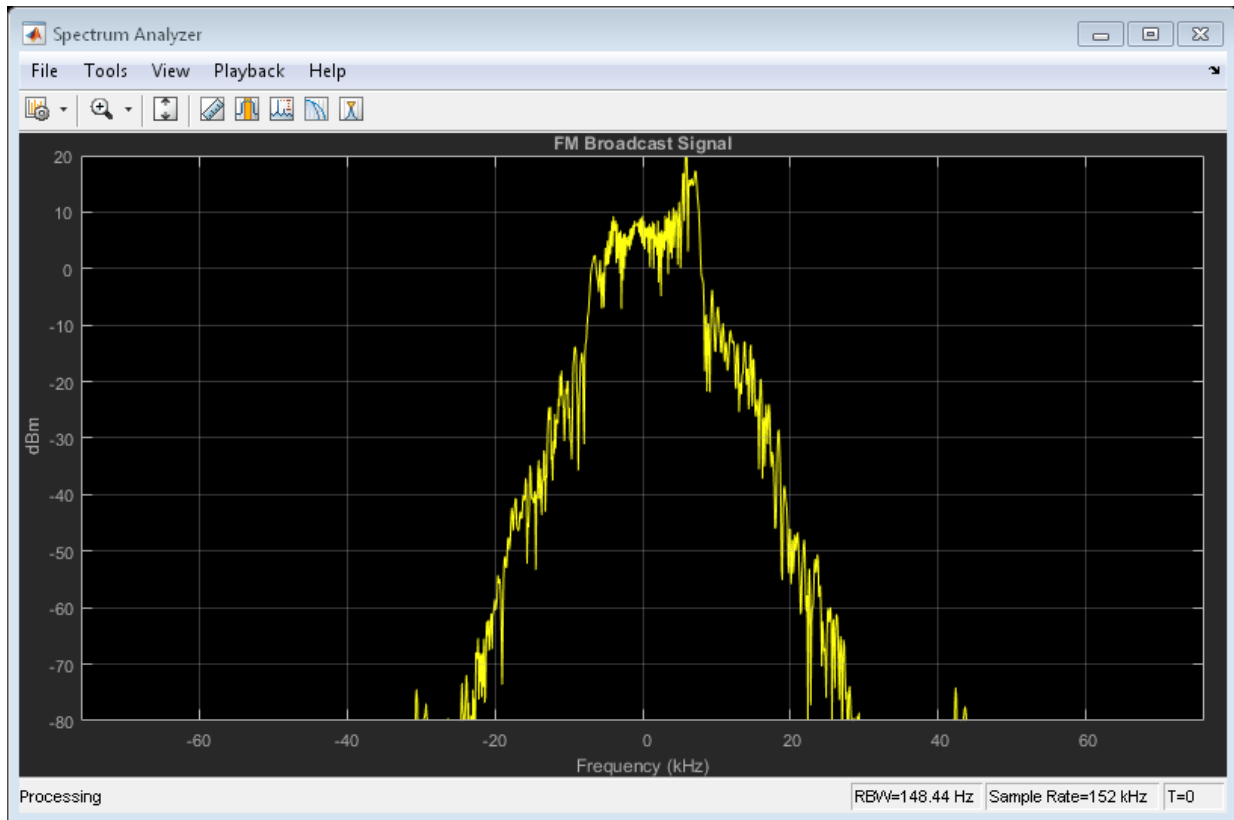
Spectrum Analyzer

File Tools View Playback Help

FM Broadcast Signal

20
10
0
-10
-20
-30
-40
-50
-60
-70
-80

dBm

-60 -40 -20 0 20 40 60

Frequency (kHz)

Processing

RBW=148.44 Hz

Sample Rate=152 kHz

T=0